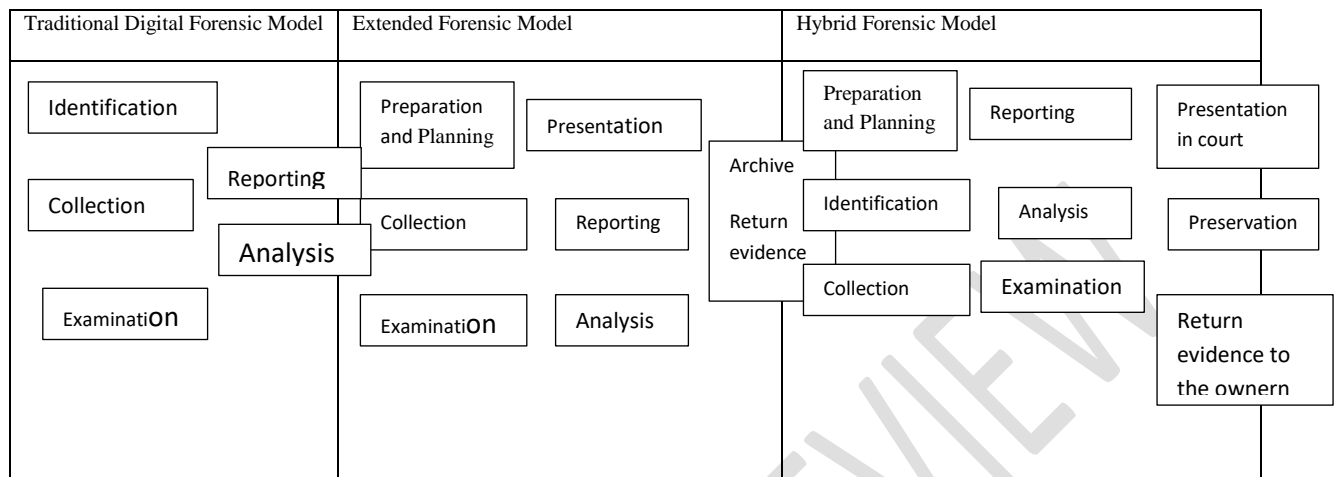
| Traditional Digital Forensic Model | Extended Forensic Model | Hybrid Forensic Model |
|---|---|---|
| Identification<br>Reporting<br>Collection<br>Analysis<br>Examination | Preparation and Planning<br>Presentation<br>Collection<br>Reporting<br>Examination<br>Analysis | Archive<br>Return evidence<br>Preparation and Planning<br>Reporting<br>Presentation in court<br>Identification<br>Analysis<br>Preservation<br>Collection<br>Examination<br>Return evidence to the ownern |

REVIEW